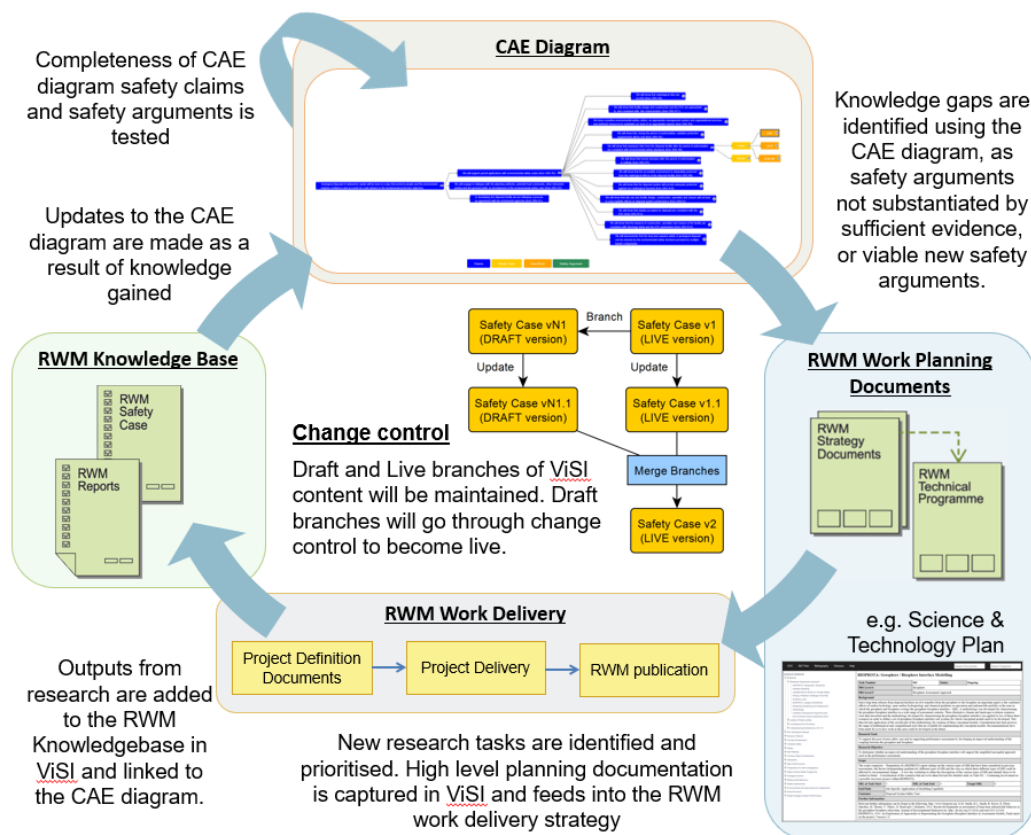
Completeness of CAE diagram safety claims and safety arguments is tested

CAE Diagram

Knowledge gaps are identified using the CAE diagram, as safety arguments not substantiated by sufficient evidence, or viable new safety arguments.

Updates to the CAE diagram are made as a result of knowledge gained

RWM Knowledge Base

RWM Safety Case

RWM Reports

Safety Case vN1 (DRAFT version)

Branch

Safety Case v1 (LIVE version)

Update

Update

Safety Case vN1.1 (DRAFT version)

Safety Case v1.1 (LIVE version)

Change control

Merge Branches

Draft and Live branches of ViSI content will be maintained. Draft branches will go through change control to become live.

Safety Case v2 (LIVE version)

RWM Work Planning Documents

RWM Strategy Documents

RWM Technical Programme

e.g. Science & Technology Plan

RWM Work Delivery

Project Definition Documents

Project Delivery

RWM publication

Outputs from research are added to the RWM Knowledgebase in ViSI and linked to the CAE diagram.

New research tasks are identified and prioritised. High level planning documentation is captured in ViSI and feeds into the RWM work delivery strategy